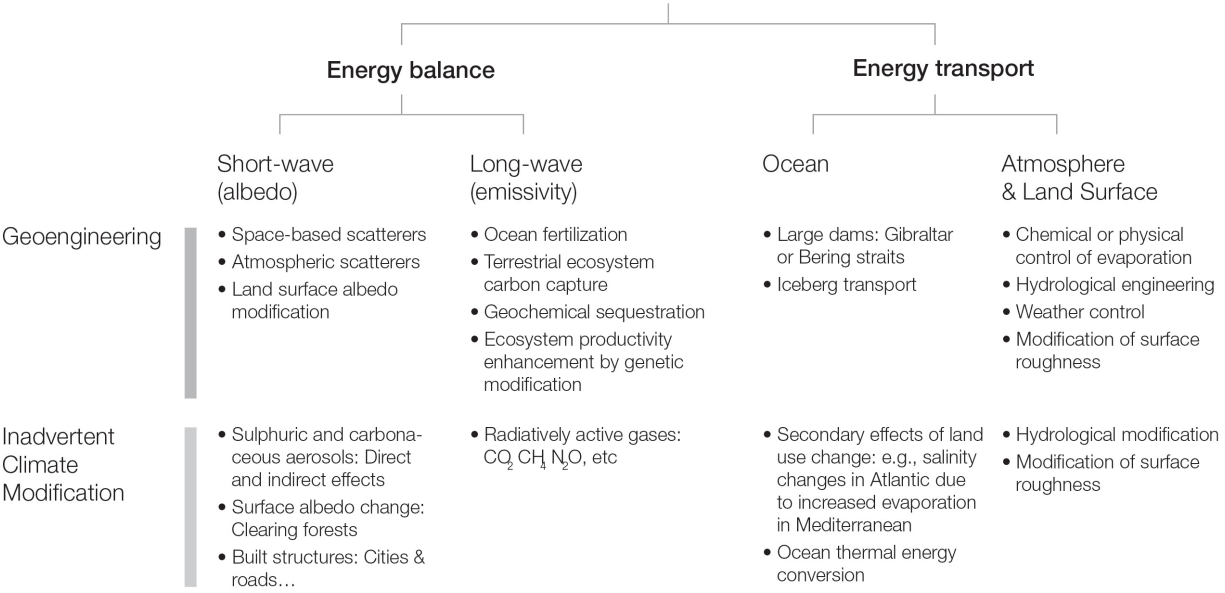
Energy balance

Energy transport

| | Short-wave (albedo) | Long-wave (emissivity) | Ocean | Atmosphere & Land Surface |
|---|---|---|---|---|
| Geoengineering | • Space-based scatterers<br>• Atmospheric scatterers<br>• Land surface albedo modification | • Ocean fertilization<br>• Terrestrial ecosystem carbon capture<br>• Geochemical sequestration<br>• Ecosystem productivity enhancement by genetic modification | • Large dams: Gibraltar or Bering straits<br>• Iceberg transport | • Chemical or physical control of evaporation<br>• Hydrological engineering<br>• Weather control<br>• Modification of surface roughness |
| Inadvertent Climate Modification | • Sulphuric and carbonaceous aerosols: Direct and indirect effects<br>• Surface albedo change: Clearing forests<br>• Built structures: Cities & roads… | • Radiatively active gases: $CO_2$ $CH_4$ $N_2O$, etc | • Secondary effects of land use change: e.g., salinity changes in Atlantic due to increased evaporation in Mediterranean<br>• Ocean thermal energy conversion | • Hydrological modification<br>• Modification of surface roughness |